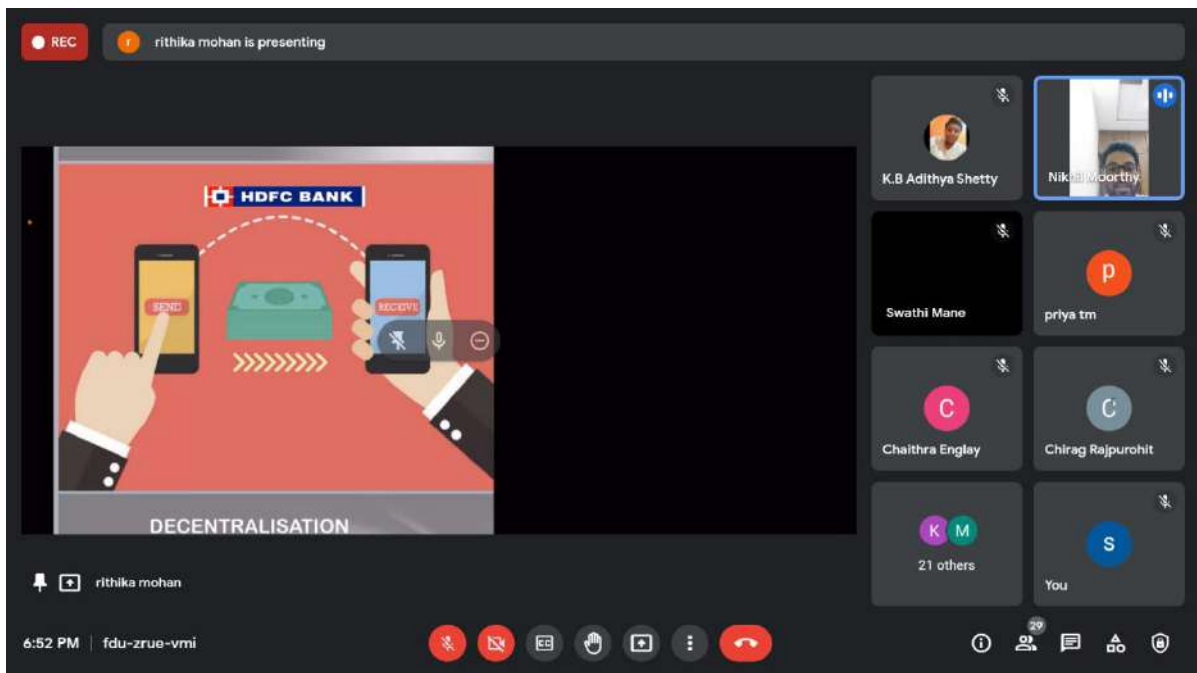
REC

r rithika mohan is presenting

HDFC BANK

SEND

RECEIVE

DECENTRALISATION

rithika mohan

K.B Adithya Shetty

Nikhil Moorthy

Swathi Mane

p

priya tm

C

Chaithra Englay

C

Chirag Rajpurohit

K M

21 others

S

You

6:52 PM | fdu-zrue-vmi

29